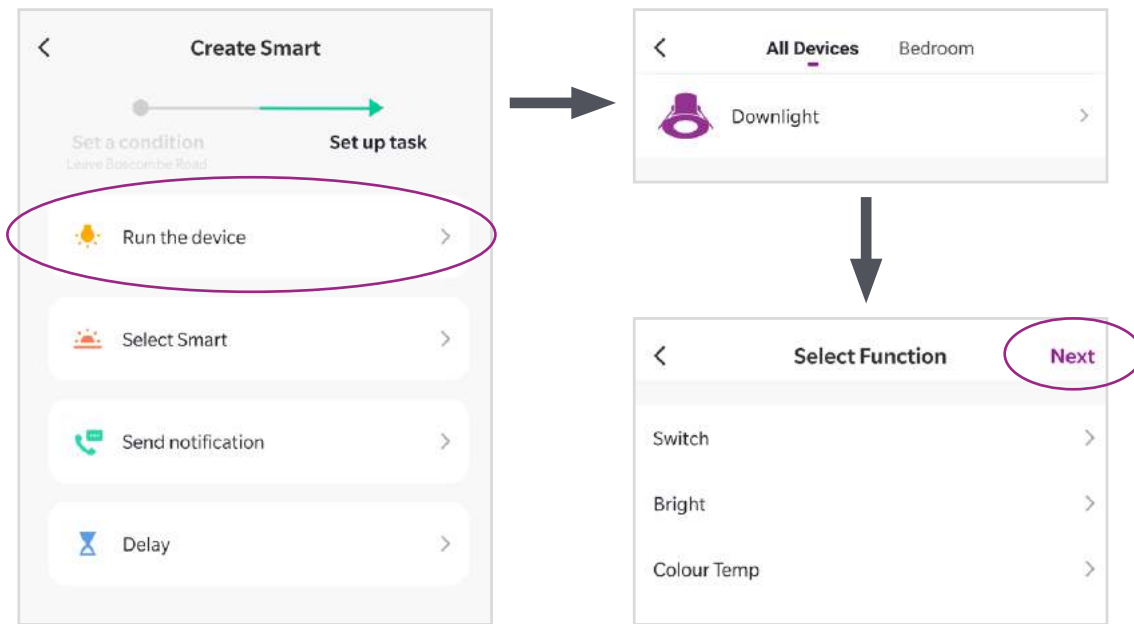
Create Smart

Set a condition
Leave Boscombe Road

Set up task

Run the device

Select Smart

Send notification

Delay

All Devices Bedroom

Downlight

Select Function Next

Switch

Bright

Colour Temp